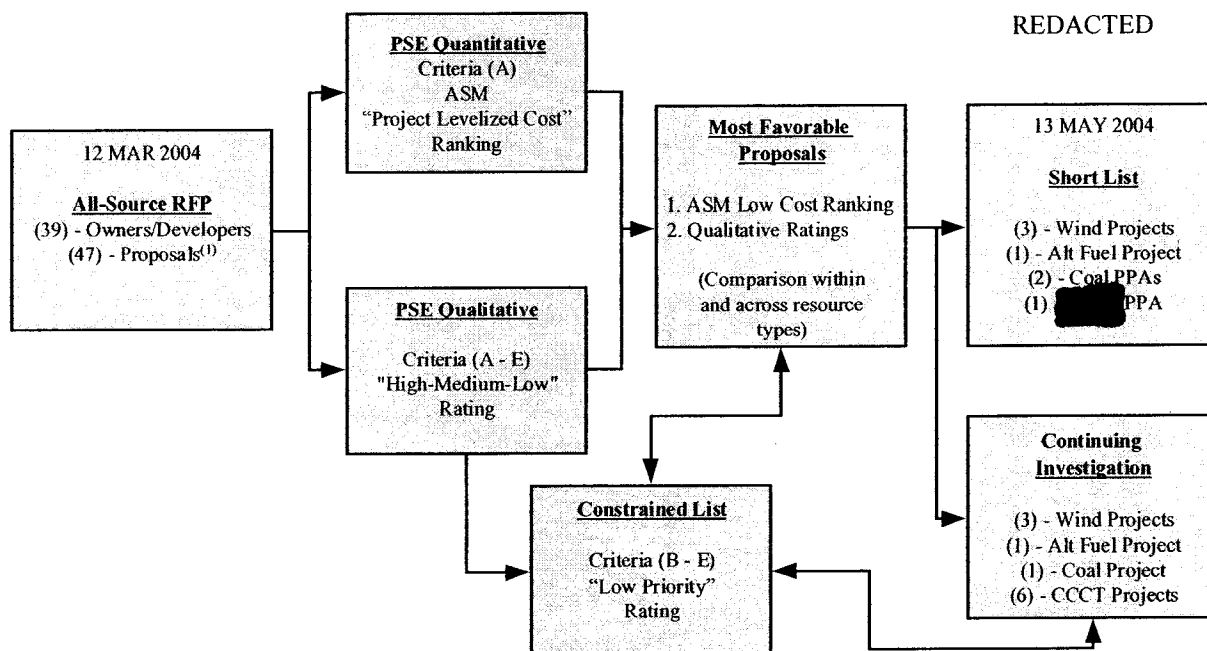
REDACTED

12 MAR 2004

All-Source RFP

(39) - Owners/Developers

(47) - Proposals$^{(1)}$

PSE Quantitative

Criteria (A)

ASM

"Project Levelized Cost"

Ranking

PSE Qualitative

Criteria (A - E)

"High-Medium-Low"

Rating

Most Favorable Proposals

1. ASM Low Cost Ranking

2. Qualitative Ratings

(Comparison within and across resource types)

Constrained List

Criteria (B - E)

"Low Priority"

Rating

13 MAY 2004

Short List

(3) - Wind Projects

(1) - Alt Fuel Project

(2) - Coal PPAs

(1) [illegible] PPA

Continuing Investigation

(3) - Wind Projects

(1) - Alt Fuel Project

(1) - Coal Project

(6) - CCCT Projects